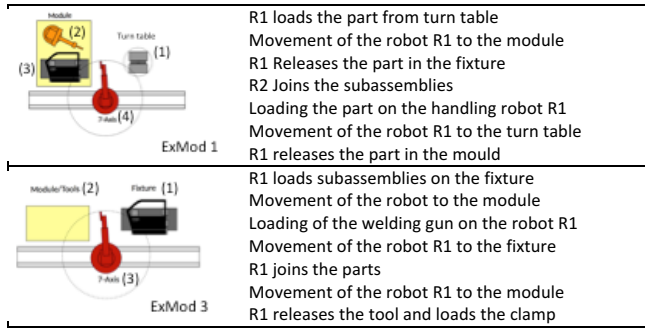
| Module (2) Turn table (1) (3) 7-Axis (4) ExMod 1 | R1 loads the part from turn table<br>Movement of the robot R1 to the module<br>R1 Releases the part in the fixture<br>R2 Joins the subassemblies<br>Loading the part on the handling robot R1<br>Movement of the robot R1 to the turn table<br>R1 releases the part in the mould |
|---|---|
| Module/Tools (2) Fixture (1) 7-Axis (3) ExMod 3 | R1 loads subassemblies on the fixture<br>Movement of the robot to the module<br>Loading of the welding gun on the robot R1<br>Movement of the robot R1 to the fixture<br>R1 joins the parts<br>Movement of the robot R1 to the module<br>R1 releases the tool and loads the clamp |